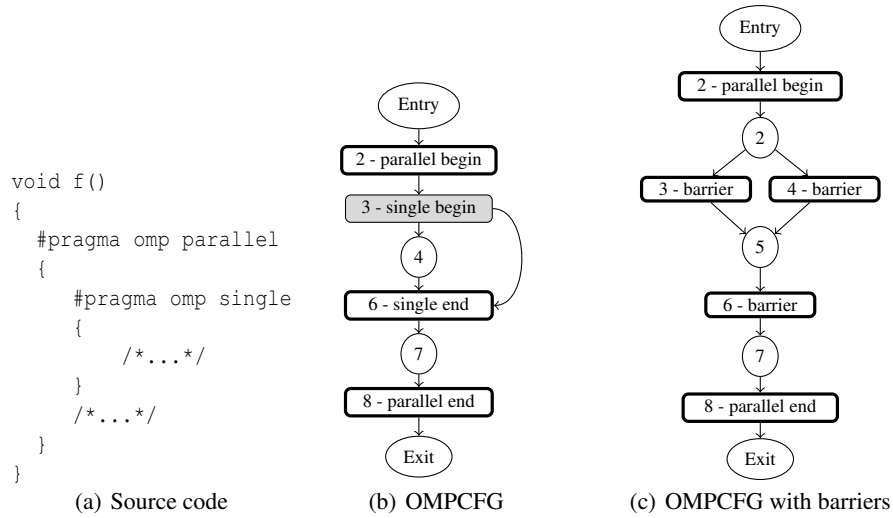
void f()
{
  #pragma omp parallel
  {
    #pragma omp single
    {
      /*...*/
    }
    /*...*/
  }
}

(a) Source code

Entry
2 - parallel begin
3 - single begin
4
6 - single end
7
8 - parallel end
Exit

(b) OMPCFG

Entry
2 - parallel begin
2
3 - barrier
4 - barrier
5
6 - barrier
7
8 - parallel end
Exit

(c) OMPCFG with barriers